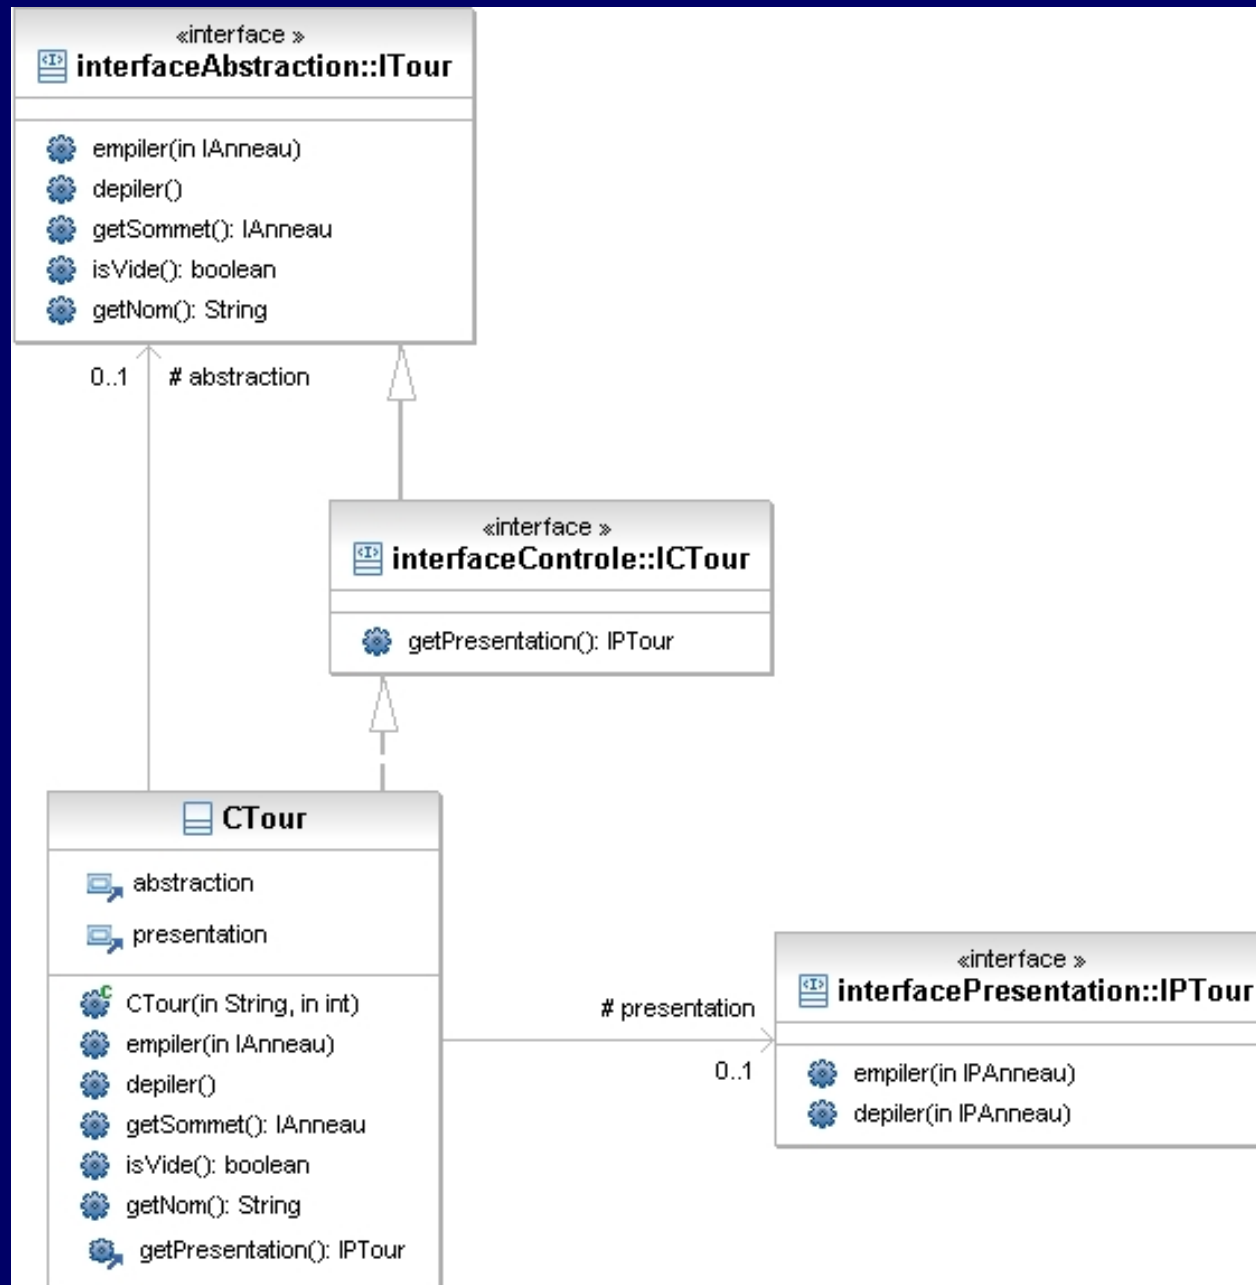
«interface»
interfaceAbstraction::ITour

empiler(in IAnneau)
depiler()
getSommet(): IAnneau
isVide(): boolean
getNom(): String

0..1 # abstraction

«interface»
interfaceControle::ICTour

getPresentation(): IPTour

CTour

abstraction
presentation

CTour(in String, in int)
empiler(in IAnneau)
depiler()
getSommet(): IAnneau
isVide(): boolean
getNom(): String
getPresentation(): IPTour

# presentation
0..1

«interface»
interfacePresentation::IPTour

empiler(in IPAnneau)
depiler(in IPAnneau)